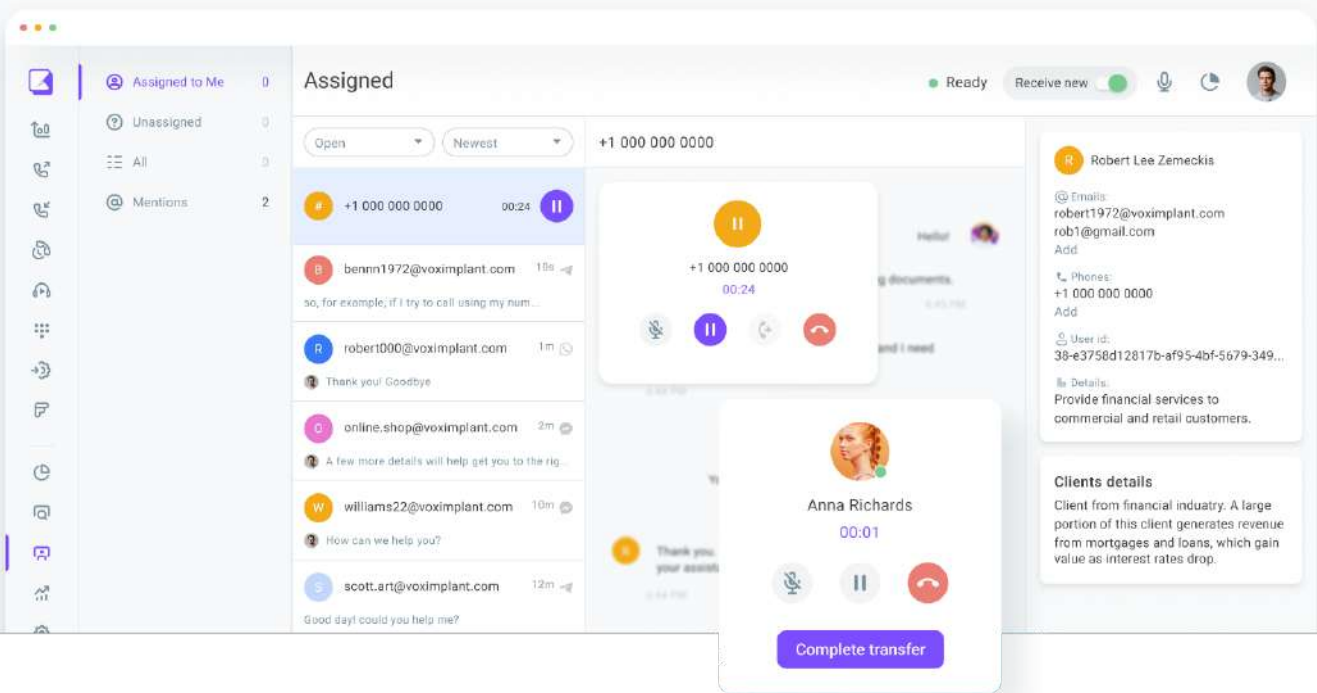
Assigned to Me 0
Unassigned 0
All 0
Mentions 2

Assigned

Ready
Receive new

Open
Newest

# +1 000 000 0000 00:24

B bennn1972@voximplant.com 10s
so, for example, if I try to call using my num...

R robert000@voximplant.com 1m
Thank you! Goodbye

O online.shop@voximplant.com 2m
A few more details will help get you to the rig...

W williams22@voximplant.com 10m
How can we help you?

S scott.art@voximplant.com 12m
Good day! could you help me?

+1 000 000 0000

+1 000 000 0000
00:24

Hello!
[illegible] documents.
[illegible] and I need
Thank you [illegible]
your assist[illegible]

Anna Richards
00:01

Complete transfer

R Robert Lee Zemeckis
Emails:
robert1972@voximplant.com
rob1@gmail.com
Add
Phones:
+1 000 000 0000
Add
User id:
38-e3758d12817b-af95-4bf-5679-349...
Details:
Provide financial services to commercial and retail customers.

Clients details
Client from financial induatry. A large portion of this client generates revenue from mortgages and loans, which gain value as interest rates drop.